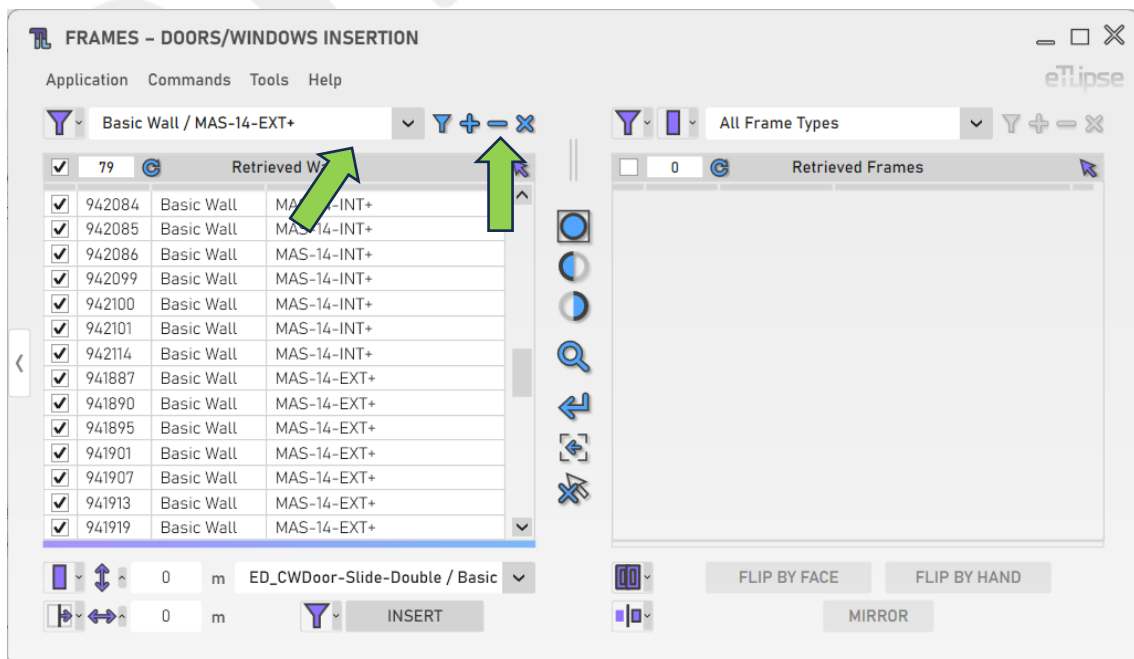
FRAMES – DOORS/WINDOWS INSERTION

Application Commands Tools Help

eTlipse

Basic Wall / MAS-14-EXT+

All Frame Types

79 Retrieved W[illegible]

0 Retrieved Frames

| | | | |
|---|---|---|---|
| ✓ | 942084 | Basic Wall | MA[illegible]-INT+ |
| ✓ | 942085 | Basic Wall | MA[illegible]-14-INT+ |
| ✓ | 942086 | Basic Wall | MAS-14-INT+ |
| ✓ | 942099 | Basic Wall | MAS-14-INT+ |
| ✓ | 942100 | Basic Wall | MAS-14-INT+ |
| ✓ | 942101 | Basic Wall | MAS-14-INT+ |
| ✓ | 942114 | Basic Wall | MAS-14-INT+ |
| ✓ | 941887 | Basic Wall | MAS-14-EXT+ |
| ✓ | 941890 | Basic Wall | MAS-14-EXT+ |
| ✓ | 941895 | Basic Wall | MAS-14-EXT+ |
| ✓ | 941901 | Basic Wall | MAS-14-EXT+ |
| ✓ | 941907 | Basic Wall | MAS-14-EXT+ |
| ✓ | 941913 | Basic Wall | MAS-14-EXT+ |
| ✓ | 941919 | Basic Wall | MAS-14-EXT+ |

0 m ED_CWDoor-Slide-Double / Basic

0 m INSERT

FLIP BY FACE FLIP BY HAND

MIRROR